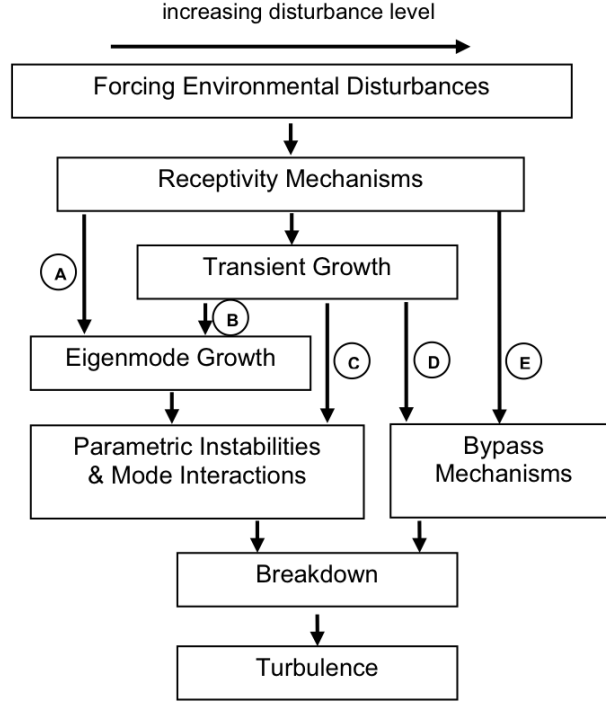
increasing disturbance level

Forcing Environmental Disturbances

Receptivity Mechanisms

A

Transient Growth

B

Eigenmode Growth

C

D

E

Parametric Instabilities & Mode Interactions

Bypass Mechanisms

Breakdown

Turbulence